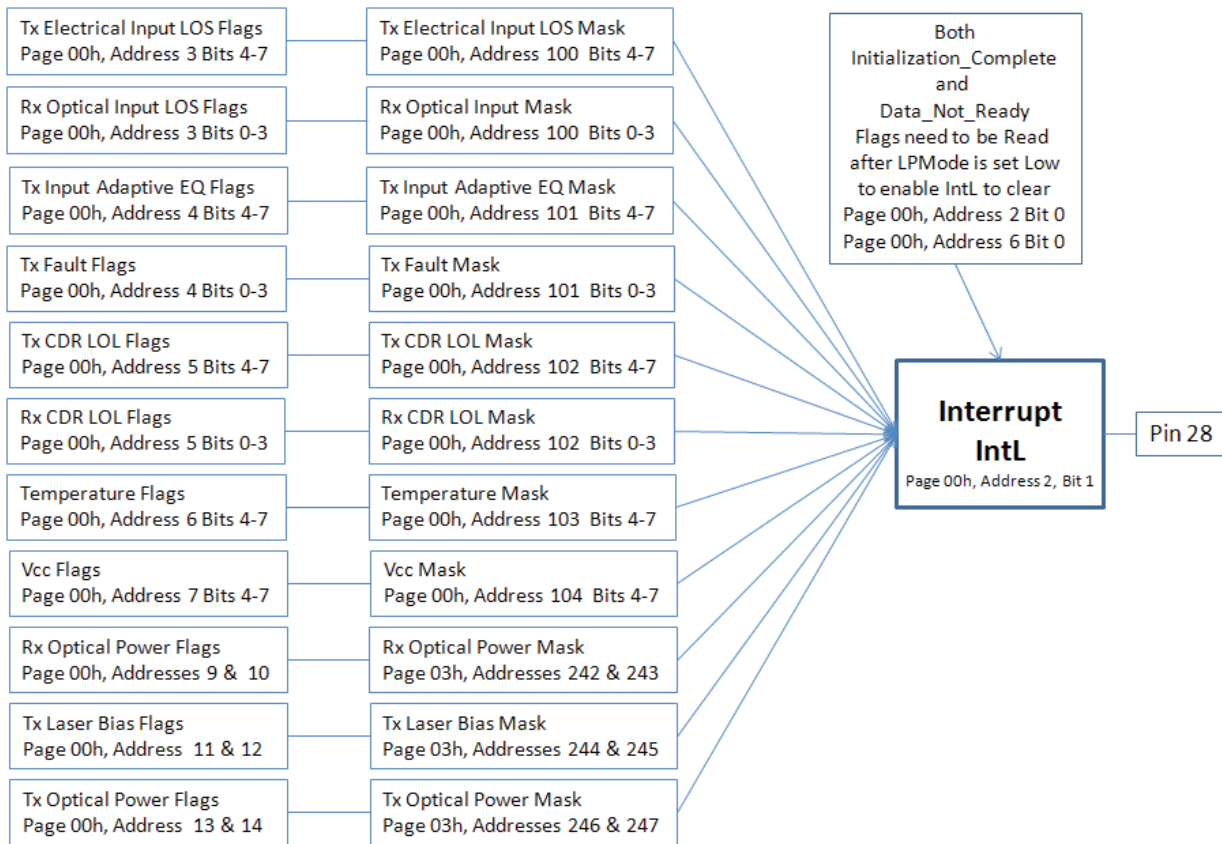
Tx Electrical Input LOS Flags
Page 00h, Address 3 Bits 4-7

Tx Electrical Input LOS Mask
Page 00h, Address 100 Bits 4-7

Rx Optical Input LOS Flags
Page 00h, Address 3 Bits 0-3

Rx Optical Input Mask
Page 00h, Address 100 Bits 0-3

Tx Input Adaptive EQ Flags
Page 00h, Address 4 Bits 4-7

Tx Input Adaptive EQ Mask
Page 00h, Address 101 Bits 4-7

Tx Fault Flags
Page 00h, Address 4 Bits 0-3

Tx Fault Mask
Page 00h, Address 101 Bits 0-3

Tx CDR LOL Flags
Page 00h, Address 5 Bits 4-7

Tx CDR LOL Mask
Page 00h, Address 102 Bits 4-7

Rx CDR LOL Flags
Page 00h, Address 5 Bits 0-3

Rx CDR LOL Mask
Page 00h, Address 102 Bits 0-3

Temperature Flags
Page 00h, Address 6 Bits 4-7

Temperature Mask
Page 00h, Address 103 Bits 4-7

Vcc Flags
Page 00h, Address 7 Bits 4-7

Vcc Mask
Page 00h, Address 104 Bits 4-7

Rx Optical Power Flags
Page 00h, Addresses 9 & 10

Rx Optical Power Mask
Page 03h, Addresses 242 & 243

Tx Laser Bias Flags
Page 00h, Address 11 & 12

Tx Laser Bias Mask
Page 03h, Addresses 244 & 245

Tx Optical Power Flags
Page 00h, Address 13 & 14

Tx Optical Power Mask
Page 03h, Addresses 246 & 247

Both Initialization_Complete and Data_Not_Ready Flags need to be Read after LPMode is set Low to enable IntL to clear
Page 00h, Address 2 Bit 0
Page 00h, Address 6 Bit 0

Interrupt
IntL
Page 00h, Address 2, Bit 1

Pin 28